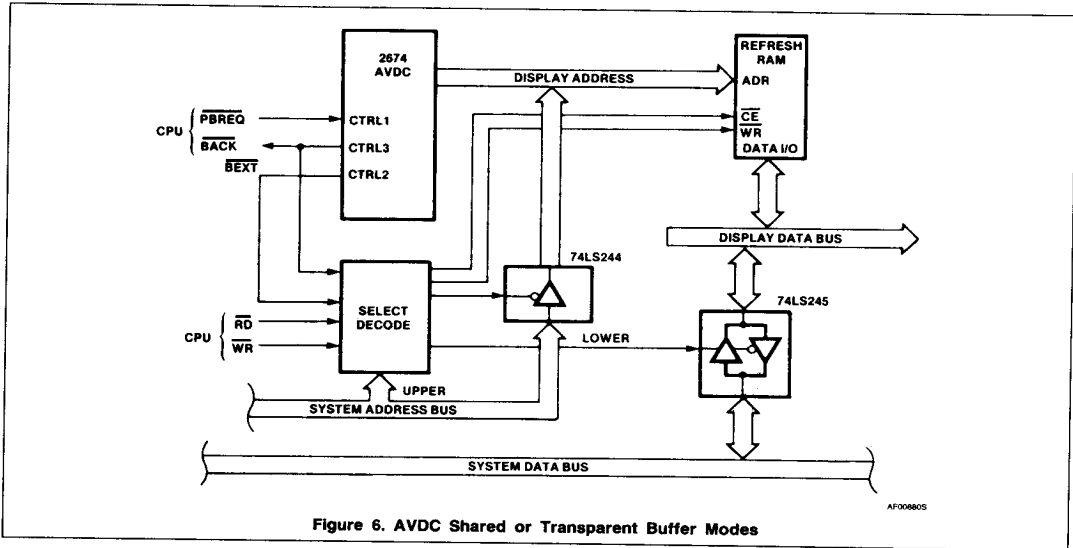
2674 AVDC

REFRESH RAM

DISPLAY ADDRESS

ADR

CPU $\overline{PBREQ}$ CTRL1

$\overline{BACK}$ CTRL3

$\overline{BEXT}$ CTRL2

$\overline{CE}$

$\overline{WR}$

DATA I/O

DISPLAY DATA BUS

74LS244

SELECT DECODE

CPU $\overline{RD}$

$\overline{WR}$

74LS245

LOWER

UPPER

SYSTEM ADDRESS BUS

SYSTEM DATA BUS

AF00880S

Figure 6. AVDC Shared or Transparent Buffer Modes